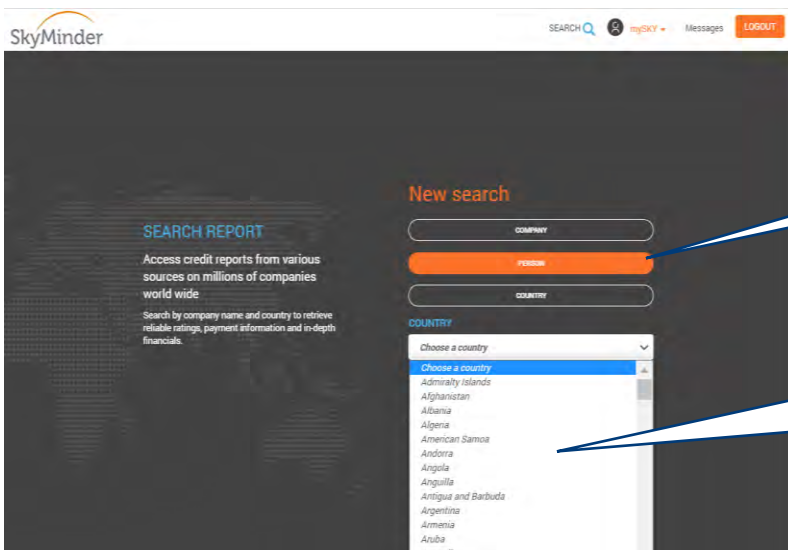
SkyMinder

SEARCH

mySKY

Messages

LOGOUT

SEARCH REPORT

Access credit reports from various sources on millions of companies world wide

Search by company name and country to retrieve reliable ratings, payment information and in-depth financials.

New search

COMPANY

PERSON

COUNTRY

COUNTRY

Choose a country

Choose a country
Admiralty Islands
Afghanistan
Albania
Algeria
American Samoa
Andorra
Angola
Anguilla
Antigua and Barbuda
Argentina
Armenia
Aruba